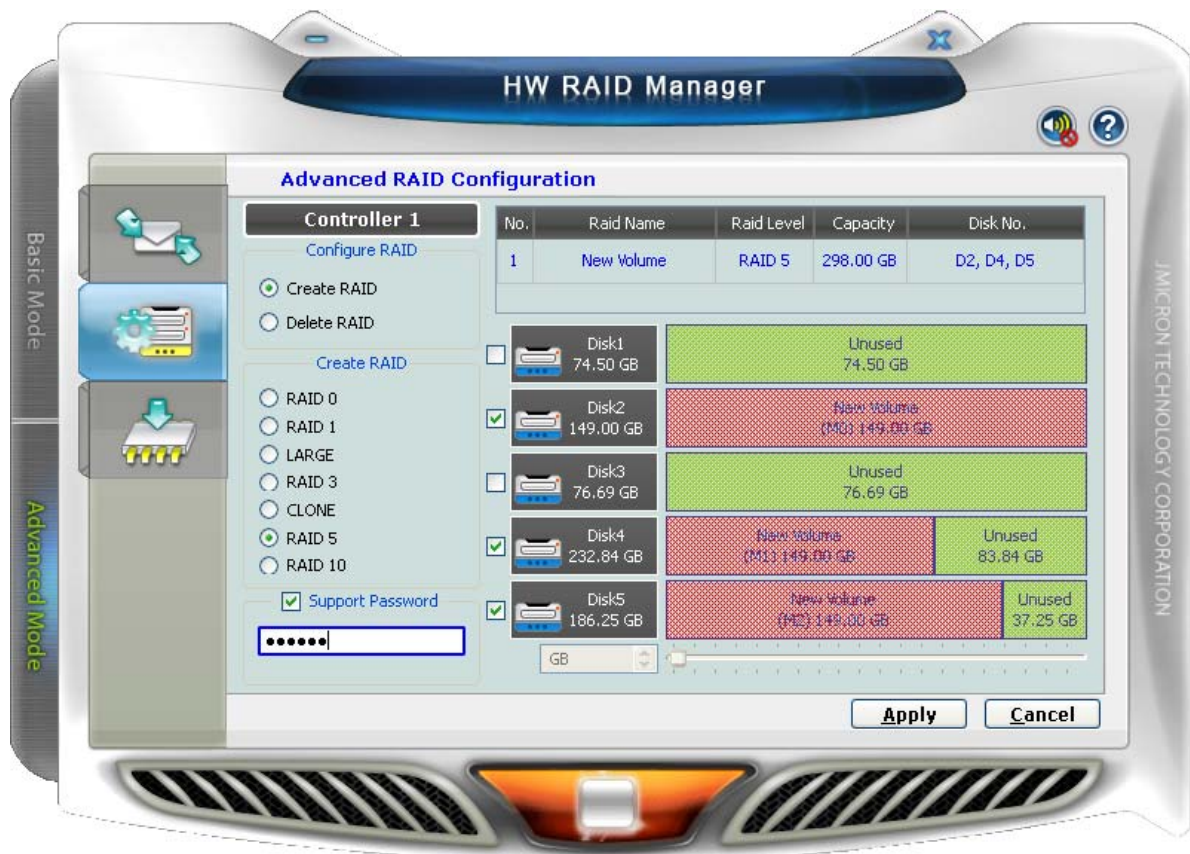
HW RAID Manager

Basic Mode

Advanced Mode

Advanced RAID Configuration

Controller 1

Configure RAID

Create RAID

Delete RAID

Create RAID

RAID 0

RAID 1

LARGE

RAID 3

CLONE

RAID 5

RAID 10

Support Password

••••••

| No. | Raid Name | Raid Level | Capacity | Disk No. |
|---|---|---|---|---|
| 1 | New Volume | RAID 5 | 298.00 GB | D2, D4, D5 |

Disk1 74.50 GB | Unused 74.50 GB

Disk2 149.00 GB | New Volume (M0) 149.00 GB

Disk3 76.69 GB | Unused 76.69 GB

Disk4 232.84 GB | New Volume (M1) 149.00 GB | Unused 83.84 GB

Disk5 186.25 GB | New Volume (M2) 149.00 GB | Unused 37.25 GB

GB

Apply

Cancel

JMICRON TECHNOLOGY CORPORATION